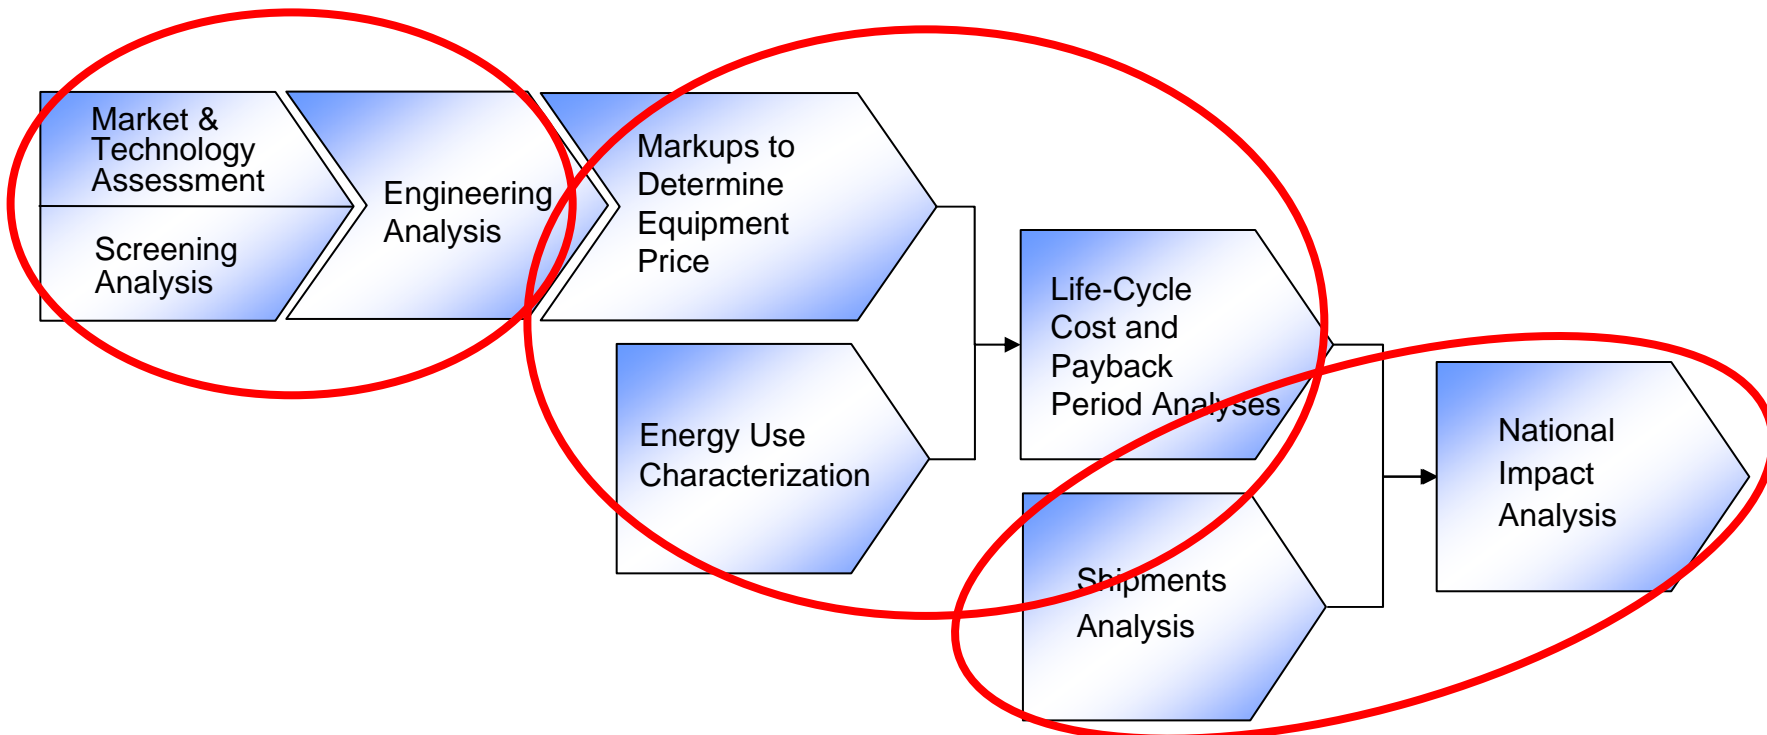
Market & Technology Assessment

Screening Analysis

Engineering Analysis

Markups to Determine Equipment Price

Energy Use Characterization

Life-Cycle Cost and Payback Period Analyses

Shipments Analysis

National Impact Analysis